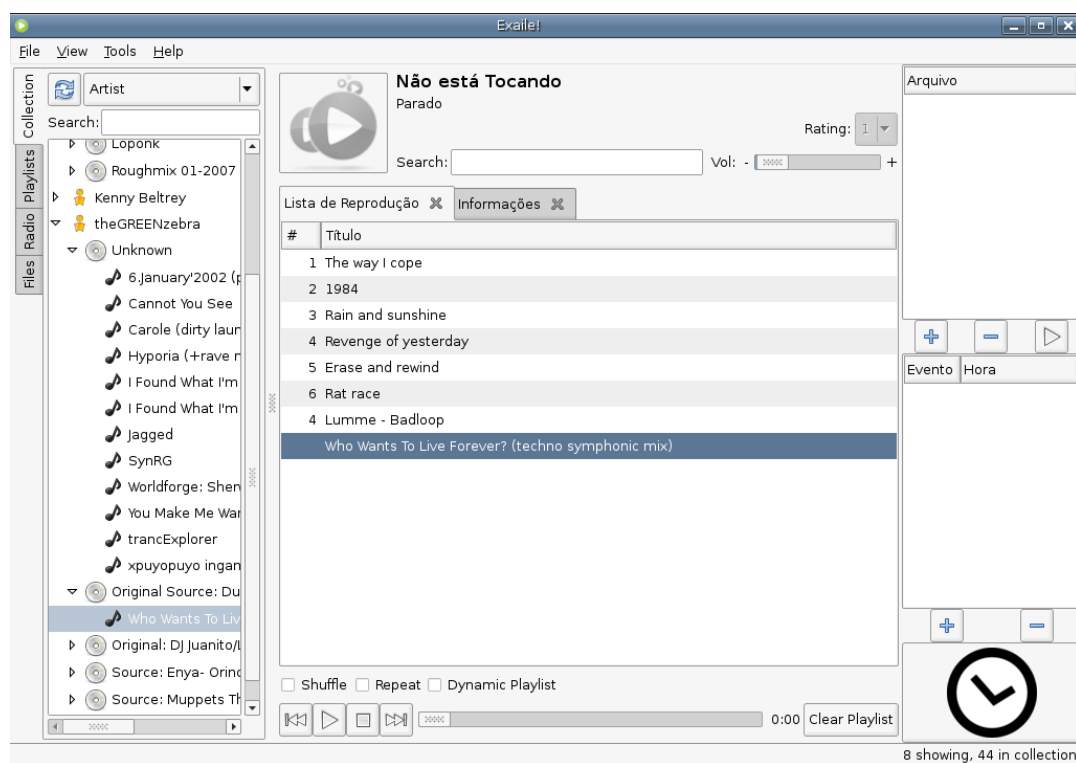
Exaile!

File View Tools Help

Collection
Playlists
Radio
Files

Artist
Search:
Loponk
Roughmix 01-2007
Kenny Beltrey
theGREENzebra
Unknown
6.January'2002 (
Cannot You See
Carole (dirty laur
Hyporia (+rave r
I Found What I'm
I Found What I'm
Jagged
SynRG
Worldforge: Shen
You Make Me War
trancExplorer
xpuyopuyo ingan
Original Source: Du
Who Wants To Liv
Original: DJ Juanito/
Source: Enya- Orinc
Source: Muppets Th

Não está Tocando
Parado
Rating: 1
Search:
Vol: - +

Lista de Reprodução
Informações

| # | Título |
|---|---|
| 1 | The way I cope |
| 2 | 1984 |
| 3 | Rain and sunshine |
| 4 | Revenge of yesterday |
| 5 | Erase and rewind |
| 6 | Rat race |
| 4 | Lumme - Badloop |
| | Who Wants To Live Forever? (techno symphonic mix) |

Shuffle Repeat Dynamic Playlist
0:00 Clear Playlist

Arquivo
Evento Hora

8 showing, 44 in collection